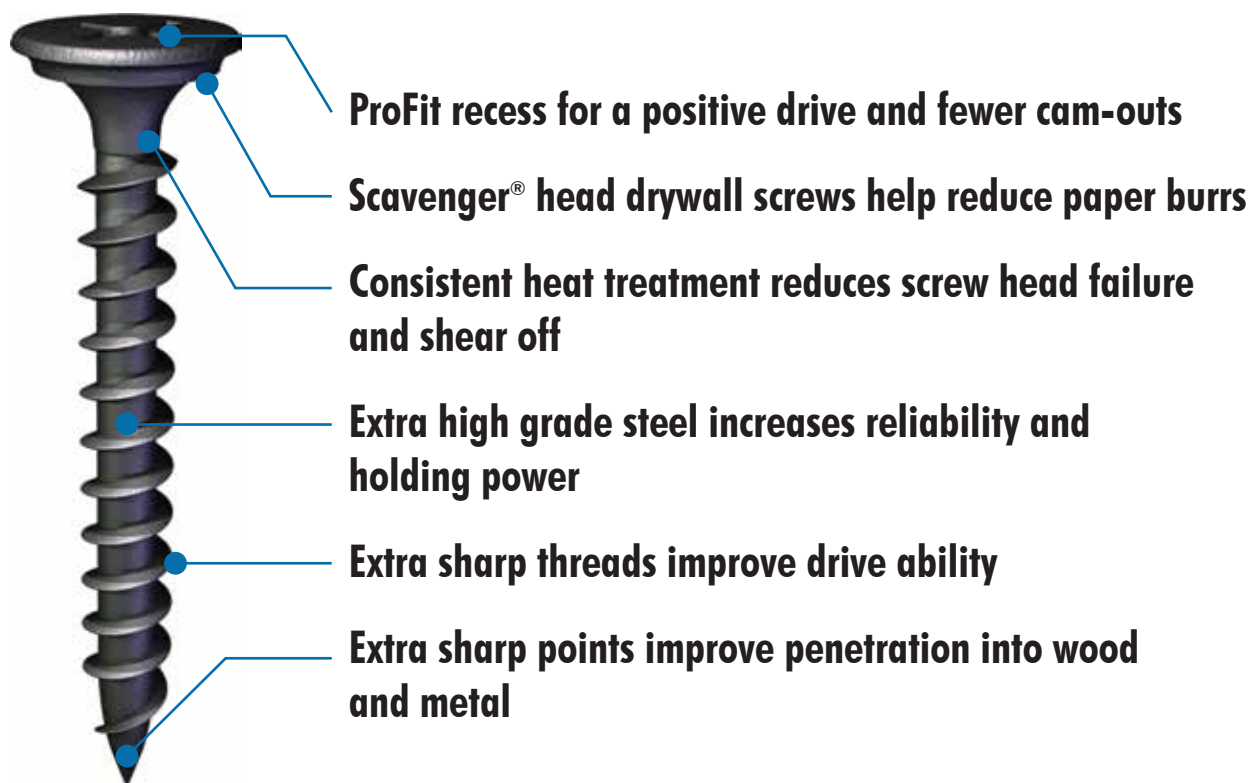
ProFit recess for a positive drive and fewer cam-outs

Scavenger® head drywall screws help reduce paper burrs

Consistent heat treatment reduces screw head failure and shear off

Extra high grade steel increases reliability and holding power

Extra sharp threads improve drive ability

Extra sharp points improve penetration into wood and metal